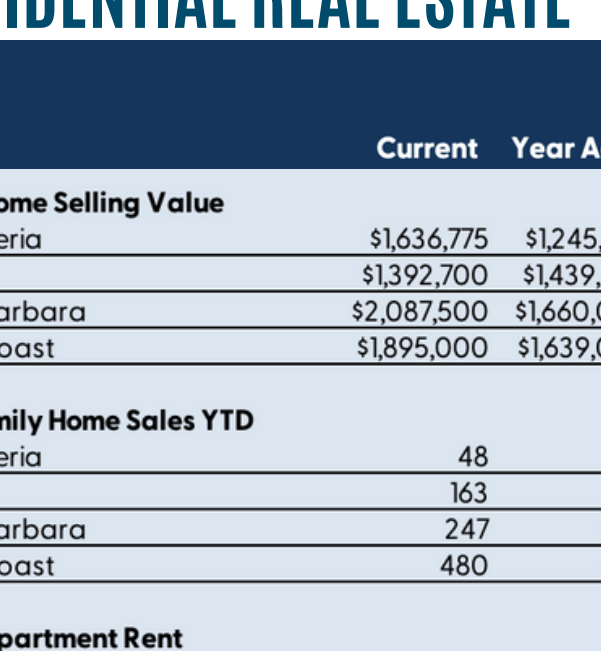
IDENTIAL REAL ESTATE

| | Current | Year A |
|---|---|---|
| ome Selling Value | | |
| eria | $1,636,775 | $1,245, |
| | $1,392,700 | $1,439, |
| arbara | $2,087,500 | $1,660,0 |
| oast | $1,895,000 | $1,639,0 |
| mily Home Sales YTD | | |
| eria | 48 | |
| | 163 | |
| arbara | 247 | |
| oast | 480 | |
| partment Rent | | |